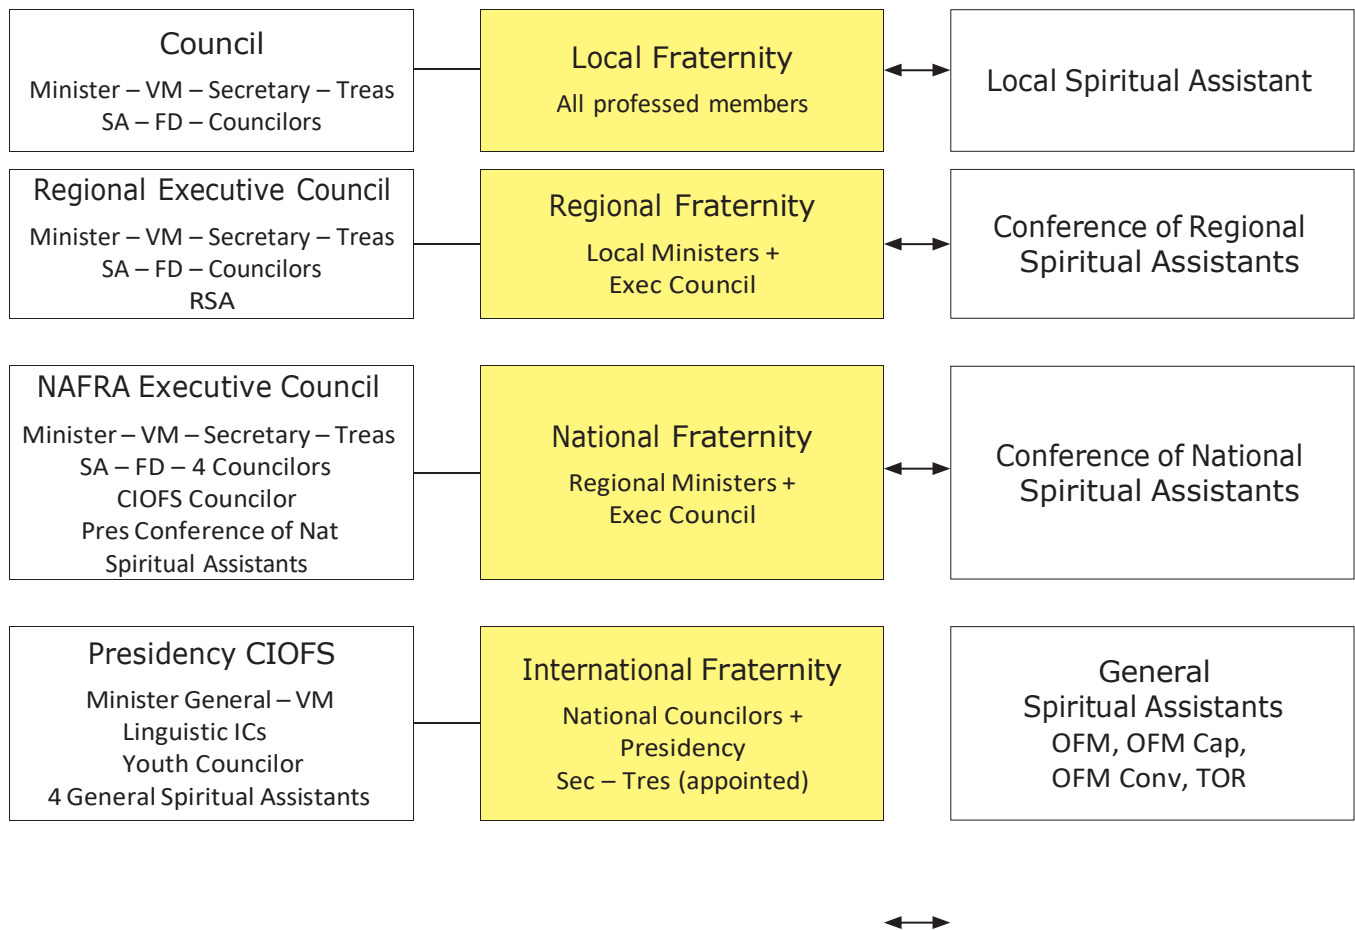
Council

Minister – VM – Secretary – Treas
SA – FD – Councilors

Local Fraternity

All professed members

Local Spiritual Assistant

Regional Executive Council

Minister – VM – Secretary – Treas
SA – FD – Councilors
RSA

Regional Fraternity

Local Ministers +
Exec Council

Conference of Regional Spiritual Assistants

NAFRA Executive Council

Minister – VM – Secretary – Treas
SA – FD – 4 Councilors
CIOFS Councilor
Pres Conference of Nat Spiritual Assistants

National Fraternity

Regional Ministers +
Exec Council

Conference of National Spiritual Assistants

Presidency CIOFS

Minister General – VM
Linguistic ICs
Youth Councilor
4 General Spiritual Assistants

International Fraternity

National Councilors +
Presidency
Sec – Tres (appointed)

General
Spiritual Assistants
OFM, OFM Cap,
OFM Conv, TOR